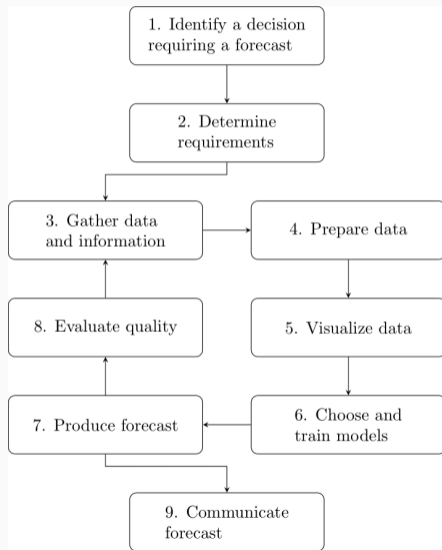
1. Identify a decision requiring a forecast

2. Determine requirements

3. Gather data and information

4. Prepare data

8. Evaluate quality

5. Visualize data

7. Produce forecast

6. Choose and train models

9. Communicate forecast